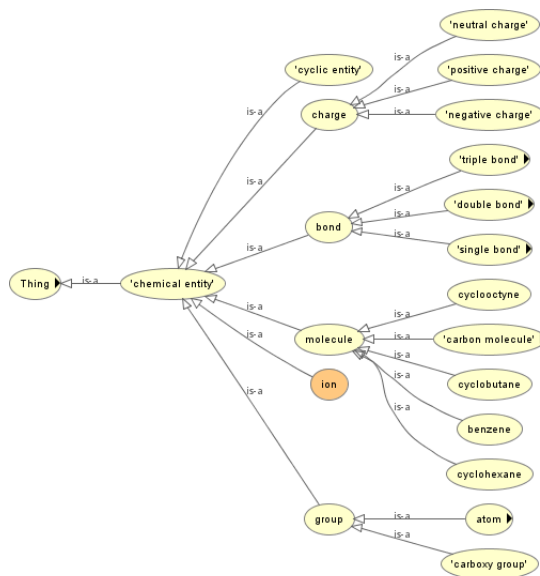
'neutral charge'

'cyclic entity'

is-a

'positive charge'

is-a

is-a

charge

is-a

'negative charge'

is-a

'triple bond'

is-a

is-a

'double bond'

is-a

bond

is-a

is-a

'single bond'

Thing

is-a

'chemical entity'

is-a

cyclooctyne

is-a

is-a

molecule

is-a

'carbon molecule'

is-a

is-a

ion

is-a

cyclobutane

is-a

is-a

benzene

cyclohexane

group

is-a

atom

is-a

'carboxy group'